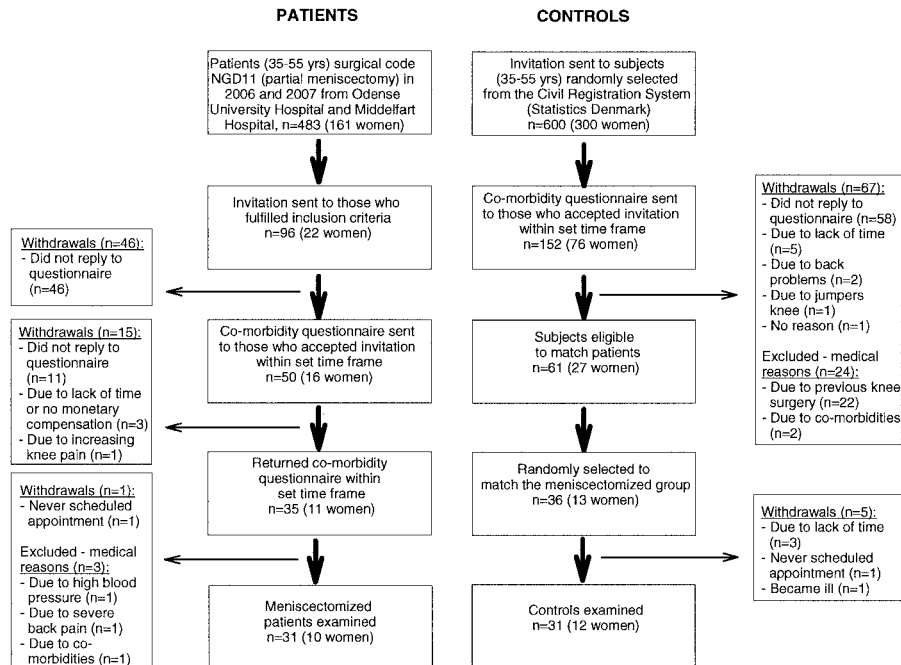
PATIENTS

Patients (35-55 yrs) surgical code NGD11 (partial meniscectomy) in 2006 and 2007 from Odense University Hospital and Middelfart Hospital, n=483 (161 women)

Invitation sent to those who fulfilled inclusion criteria n=96 (22 women)

Withdrawals (n=46):
- Did not reply to questionnaire (n=46)

Co-morbidity questionnaire sent to those who accepted invitation within set time frame n=50 (16 women)

Withdrawals (n=15):
- Did not reply to questionnaire (n=11)
- Due to lack of time or no monetary compensation (n=3)
- Due to increasing knee pain (n=1)

Returned co-morbidity questionnaire within set time frame n=35 (11 women)

Withdrawals (n=1):
- Never scheduled appointment (n=1)

Excluded - medical reasons (n=3):
- Due to high blood pressure (n=1)
- Due to severe back pain (n=1)
- Due to co-morbidities (n=1)

Meniscectomized patients examined n=31 (10 women)

CONTROLS

Invitation sent to subjects (35-55 yrs) randomly selected from the Civil Registration System (Statistics Denmark) n=600 (300 women)

Co-morbidity questionnaire sent to those who accepted invitation within set time frame n=152 (76 women)

Withdrawals (n=67):
- Did not reply to questionnaire (n=58)
- Due to lack of time (n=5)
- Due to back problems (n=2)
- Due to jumpers knee (n=1)
- No reason (n=1)

Excluded - medical reasons (n=24):
- Due to previous knee surgery (n=22)
- Due to co-morbidities (n=2)

Subjects eligible to match patients n=61 (27 women)

Randomly selected to match the meniscectomized group n=36 (13 women)

Withdrawals (n=5):
- Due to lack of time (n=3)
- Never scheduled appointment (n=1)
- Became ill (n=1)

Controls examined n=31 (12 women)